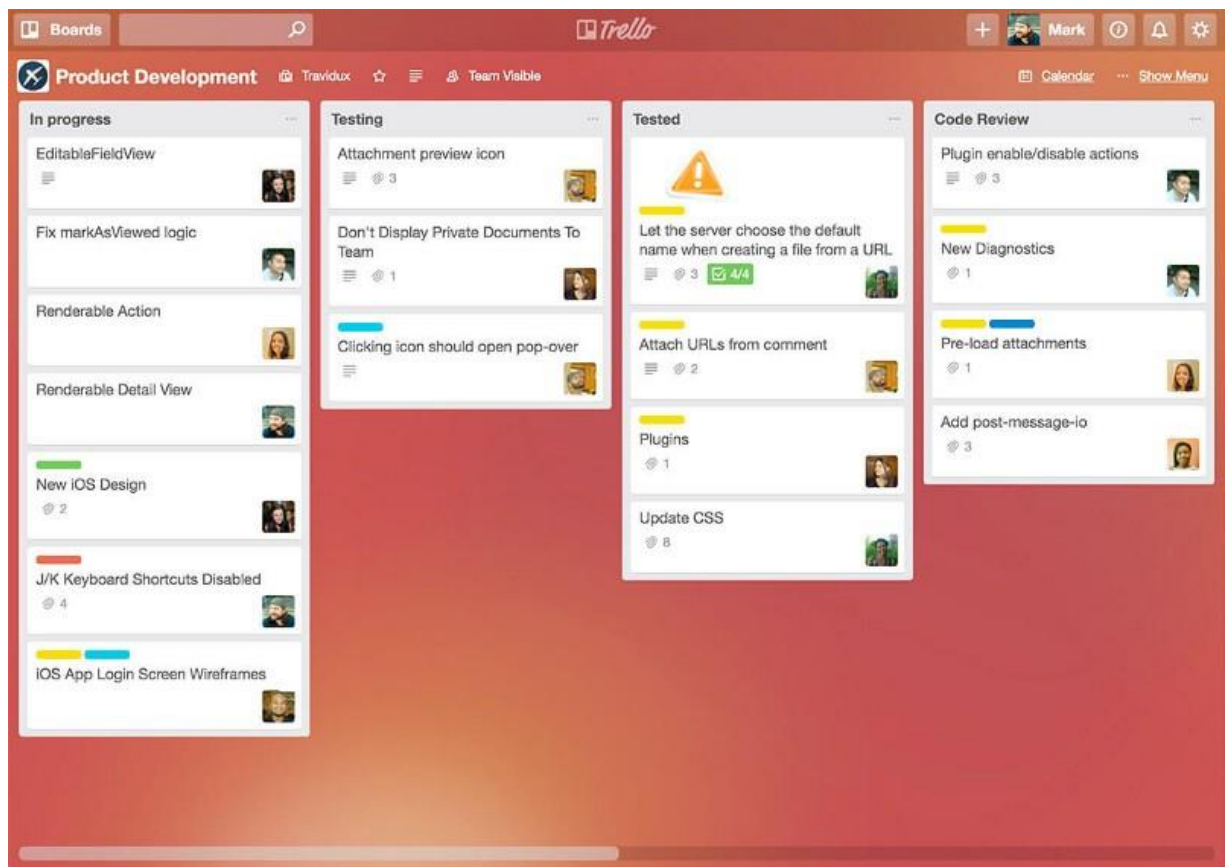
Boards

Trello

+ Mark

Product Development Travidux Team Visible

Calendar ··· Show Menu

In progress ···

EditableFieldView

Fix markAsViewed logic

Renderable Action

Renderable Detail View

New iOS Design
2

J/K Keyboard Shortcuts Disabled
4

iOS App Login Screen Wireframes

Testing ···

Attachment preview icon
3

Don't Display Private Documents To Team
1

Clicking icon should open pop-over

Tested ···

Let the server choose the default name when creating a file from a URL
3 4/4

Attach URLs from comment
2

Plugins
1

Update CSS
8

Code Review ···

Plugin enable/disable actions
3

New Diagnostics
1

Pre-load attachments
1

Add post-message-io
3